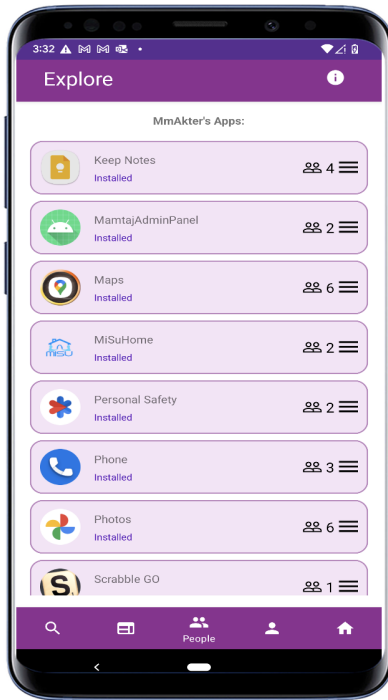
3:32

Explore

MmAkter's Apps:

Keep Notes
Installed
4

MamtajAdminPanel
Installed
2

Maps
Installed
6

MiSuHome
Installed
2

Personal Safety
Installed
2

Phone
Installed
3

Photos
Installed
6

Scrabble GO
1

People